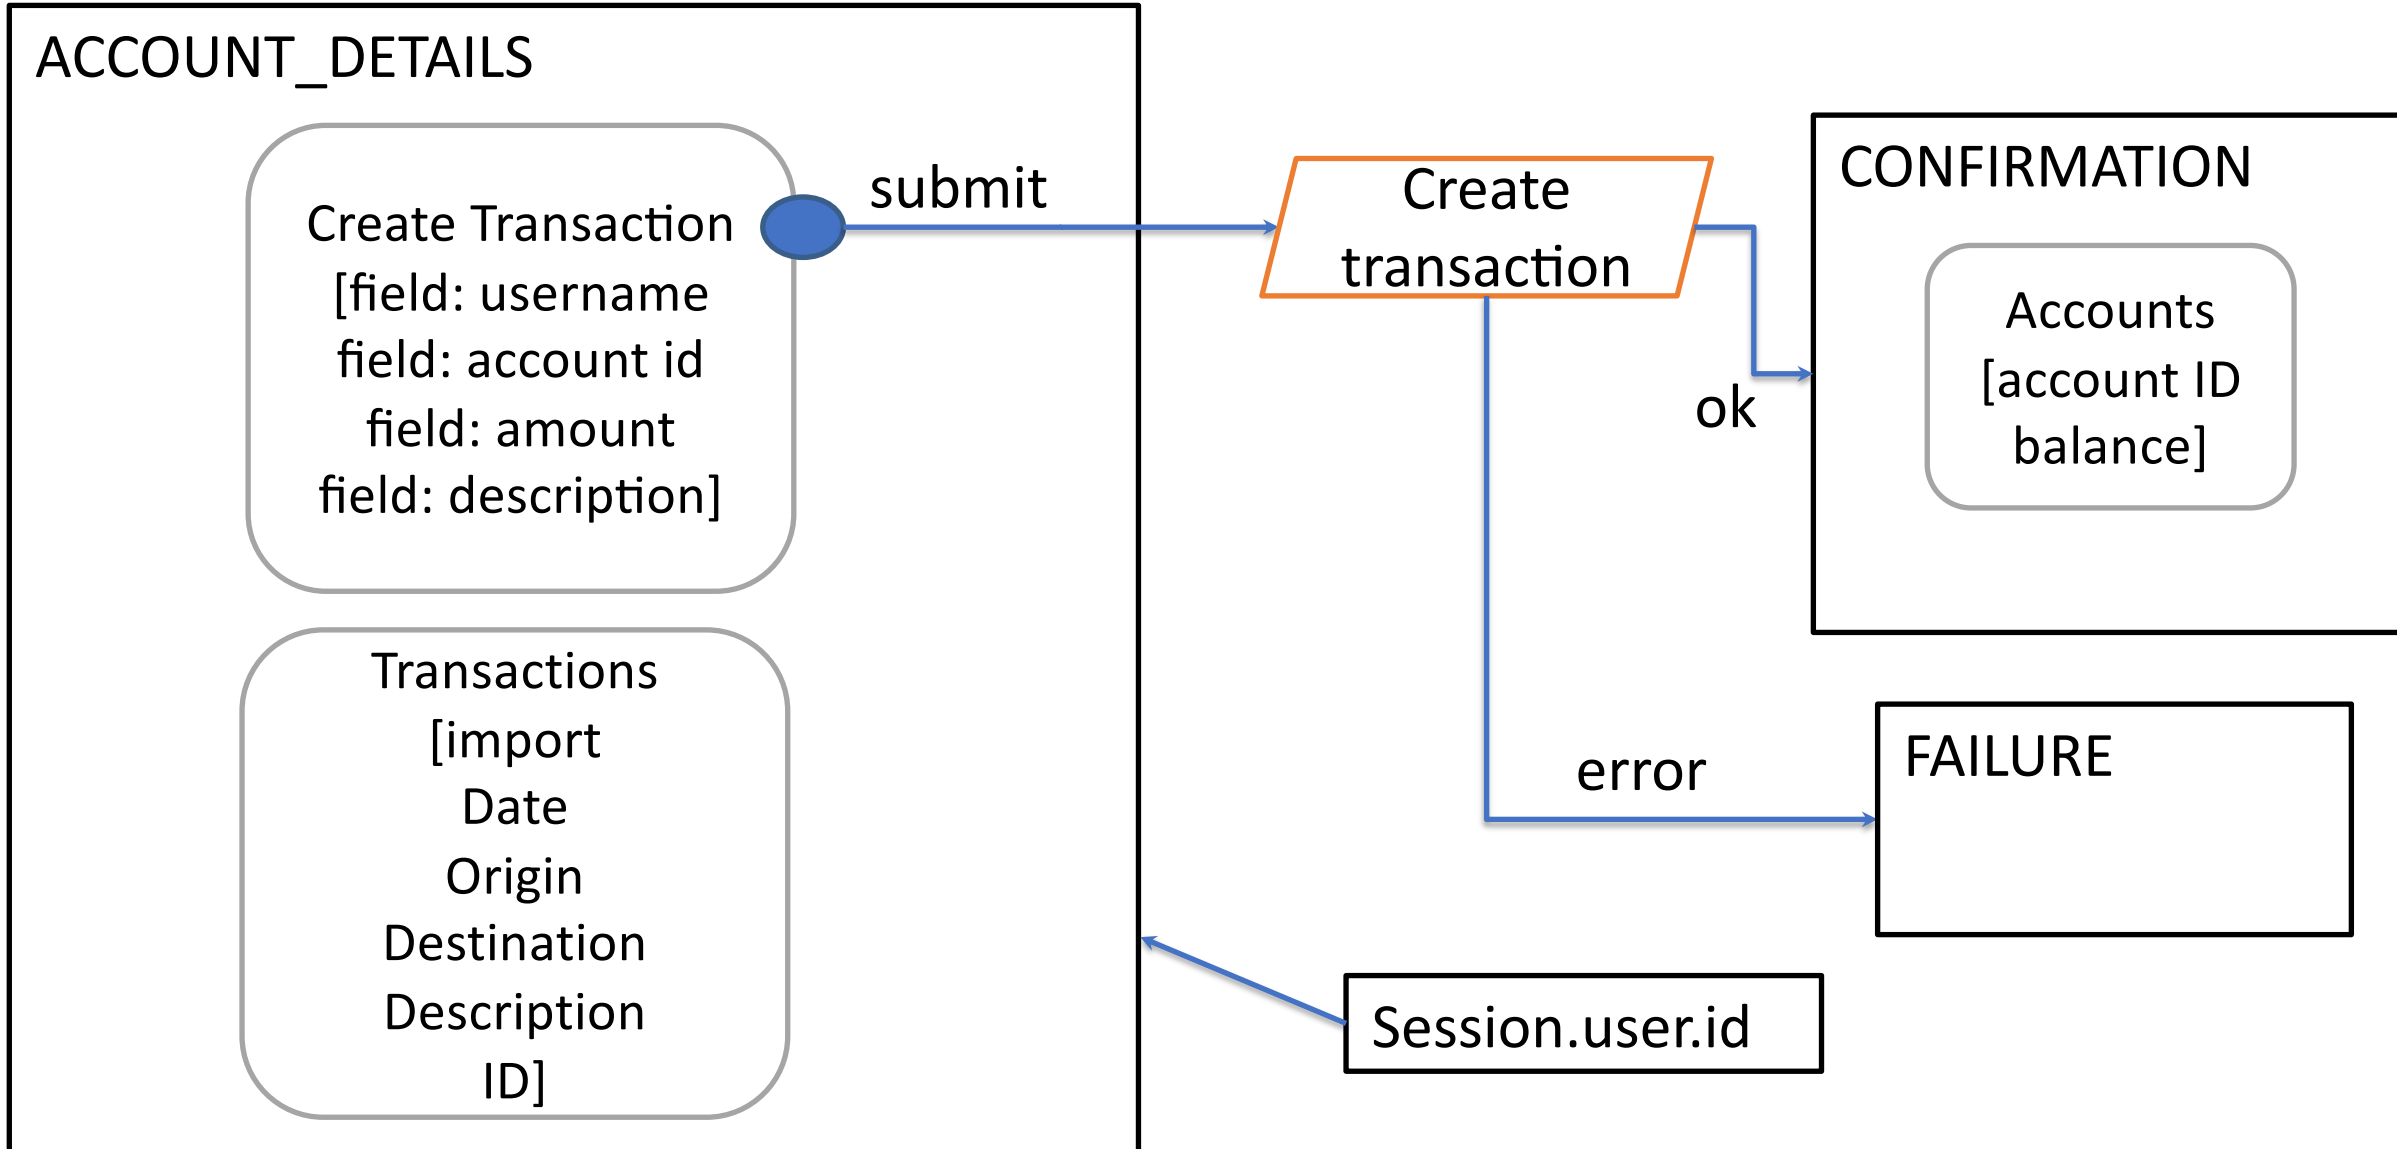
ACCOUNT_DETAILS

Create Transaction [field: username field: account id field: amount field: description]

Transactions [import Date Origin Destination Description ID]

submit

Create transaction

ok

error

CONFIRMATION

Accounts [account ID balance]

FAILURE

Session.user.id